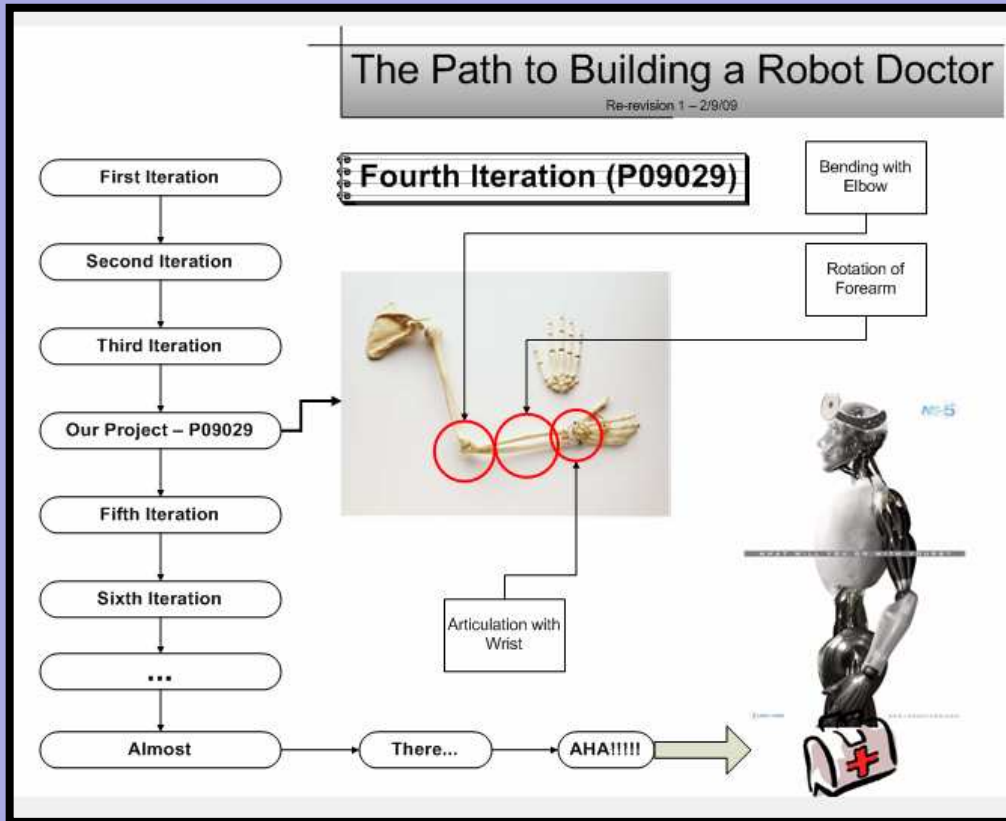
The Path to Building a Robot Doctor

Re-revision 1 – 2/9/09

Fourth Iteration (P09029)

Bending with Elbow

Rotation of Forearm

Articulation with Wrist

First Iteration

Second Iteration

Third Iteration

Our Project – P09029

Fifth Iteration

Sixth Iteration

...

Almost

There...

AHA!!!!!

NS-5